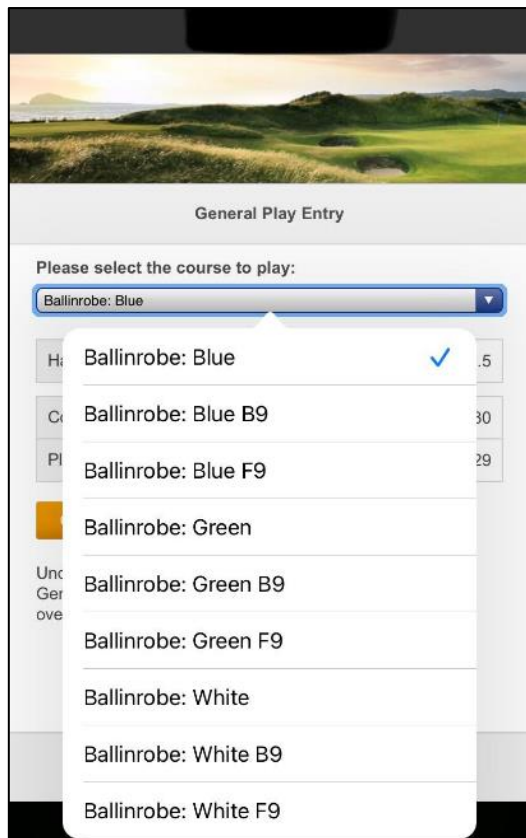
General Play Entry

Please select the course to play:

Ballinrobe: Blue

Ha .5

Co 30

Pl 29

Unc
Ger
ove

Ballinrobe: Blue ✓
Ballinrobe: Blue B9
Ballinrobe: Blue F9
Ballinrobe: Green
Ballinrobe: Green B9
Ballinrobe: Green F9
Ballinrobe: White
Ballinrobe: White B9
Ballinrobe: White F9